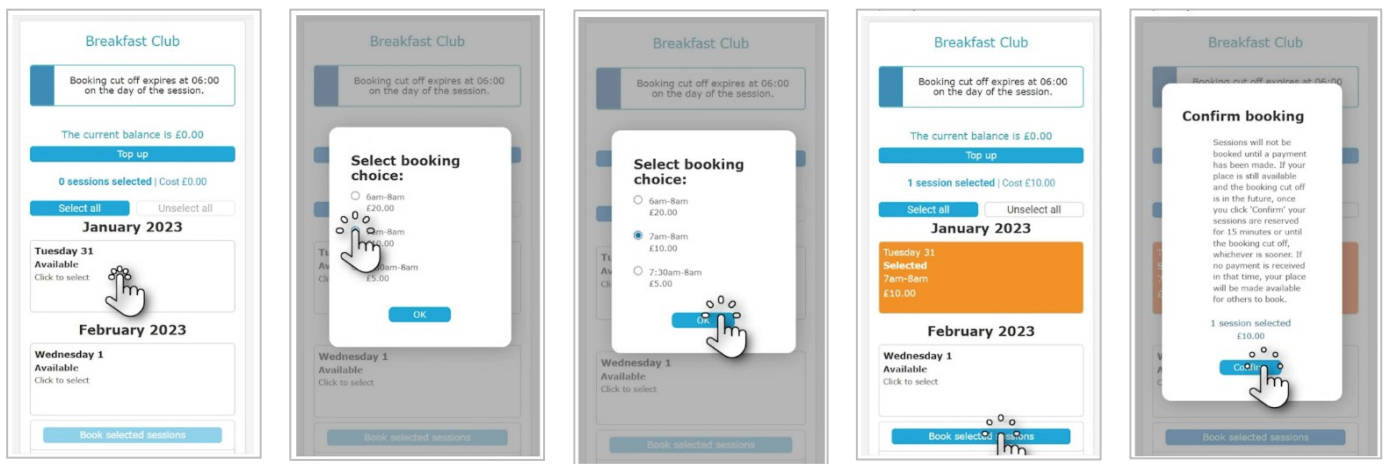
Breakfast Club

Booking cut off expires at 06:00 on the day of the session.

The current balance is £0.00

Top up

0 sessions selected | Cost £0.00

Select all

Unselect all

January 2023

Tuesday 31
Available
Click to select

February 2023

Wednesday 1
Available
Click to select

Book selected sessions

Breakfast Club

Booking cut off expires at 06:00 on the day of the session.

Select booking choice:

6am-8am
£20.00

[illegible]m-8am
£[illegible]0.00

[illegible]m-8am
£5.00

OK

Wednesday 1
Available
Click to select

Book selected sessions

Breakfast Club

Booking cut off expires at 06:00 on the day of the session.

Select booking choice:

6am-8am
£20.00

7am-8am
£10.00

7:30am-8am
£5.00

OK

Wednesday 1
Available
Click to select

Book selected sessions

Breakfast Club

Booking cut off expires at 06:00 on the day of the session.

The current balance is £0.00

Top up

1 session selected | Cost £10.00

Select all

Unselect all

January 2023

Tuesday 31
Selected
7am-8am
£10.00

February 2023

Wednesday 1
Available
Click to select

Book selected sessions

Breakfast Club

Confirm booking

Sessions will not be booked until a payment has been made. If your place is still available and the booking cut off is in the future, once you click 'Confirm' your sessions are reserved for 15 minutes or until the booking cut off, whichever is sooner. If no payment is received in that time, your place will be made available for others to book.

1 session selected
£10.00

Confi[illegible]

Book selected sessions